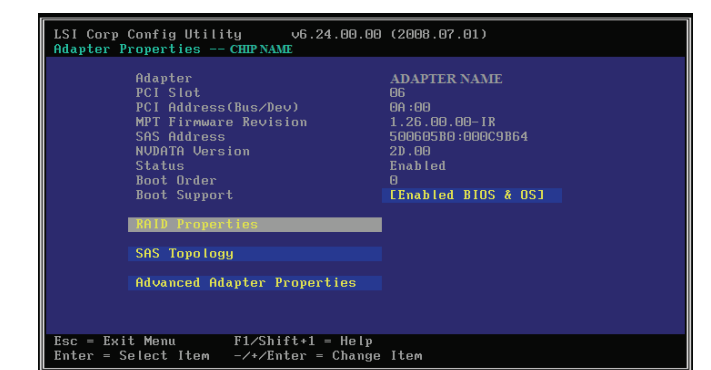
LSI Corp Config Utility v6.24.00.00 (2008.07.01)
Adapter Properties -- CHIP NAME

| | |
|---|---|
| Adapter | ADAPTER NAME |
| PCI Slot | 06 |
| PCI Address(Bus/Dev) | 0A:00 |
| MPT Firmware Revision | 1.26.00.00-IR |
| SAS Address | 500605B0:000C9B64 |
| NVDATA Version | 2D.00 |
| Status | Enabled |
| Boot Order | 0 |
| Boot Support | [Enabled BIOS & OS] |

RAID Properties

SAS Topology

Advanced Adapter Properties

Esc = Exit Menu F1/Shift+1 = Help
Enter = Select Item -/+/Enter = Change Item